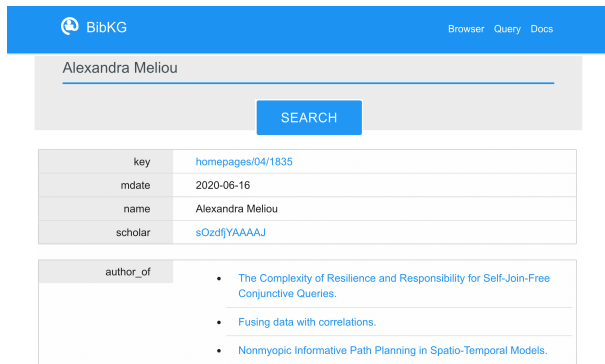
BibKG

Browser Query Docs

Alexandra Meliou

SEARCH

| key | homepages/04/1835 |
|---|---|
| mdate | 2020-06-16 |
| name | Alexandra Meliou |
| scholar | sOzdfjYAAAAJ |

author_of

- The Complexity of Resilience and Responsibility for Self-Join-Free Conjunctive Queries.
- Fusing data with correlations.
- Nonmyopic Informative Path Planning in Spatio-Temporal Models.